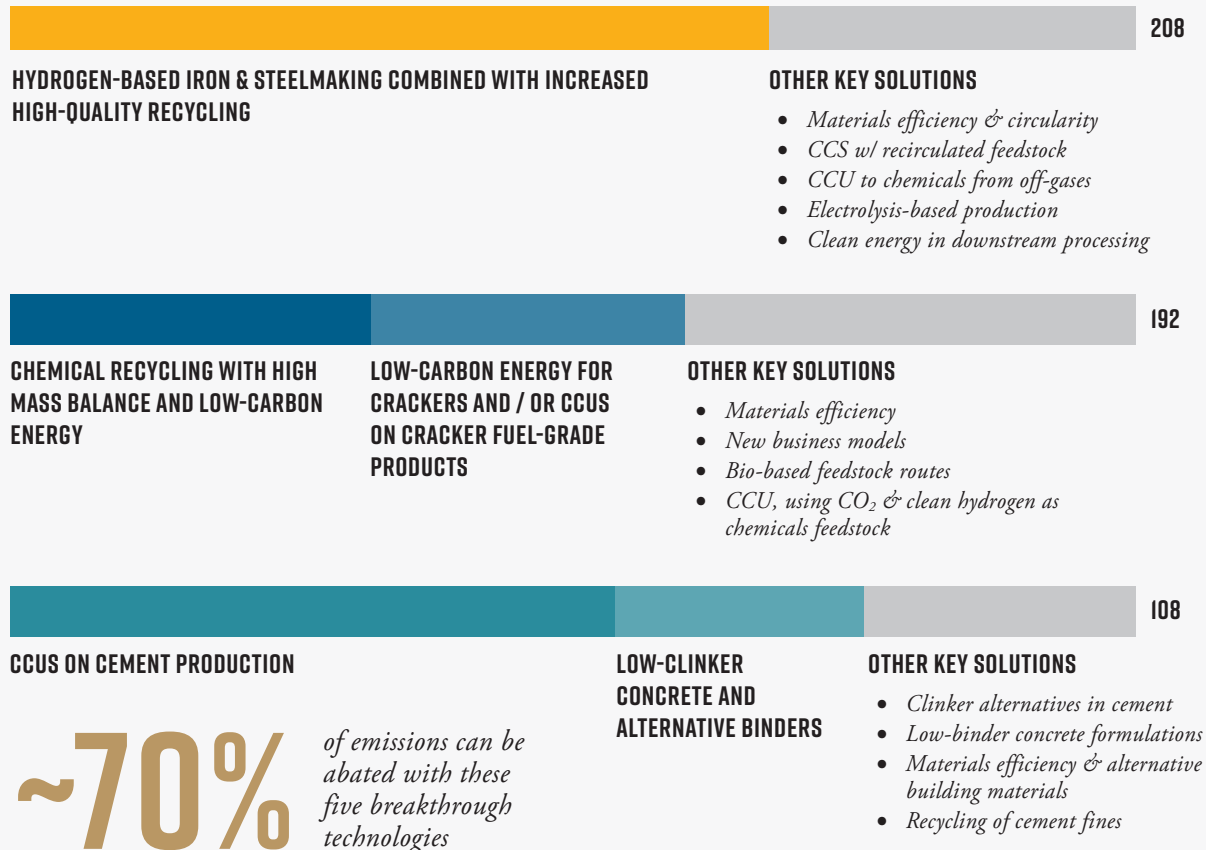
208

HYDROGEN-BASED IRON & STEELMAKING COMBINED WITH INCREASED HIGH-QUALITY RECYCLING

OTHER KEY SOLUTIONS

- Materials efficiency & circularity
- CCS w/ recirculated feedstock
- CCU to chemicals from off-gases
- Electrolysis-based production
- Clean energy in downstream processing

192

CHEMICAL RECYCLING WITH HIGH MASS BALANCE AND LOW-CARBON ENERGY

LOW-CARBON ENERGY FOR CRACKERS AND / OR CCUS ON CRACKER FUEL-GRADE PRODUCTS

OTHER KEY SOLUTIONS

- Materials efficiency
- New business models
- Bio-based feedstock routes
- CCU, using $CO_2$ & clean hydrogen as chemicals feedstock

108

CCUS ON CEMENT PRODUCTION

LOW-CLINKER CONCRETE AND ALTERNATIVE BINDERS

OTHER KEY SOLUTIONS

- Clinker alternatives in cement
- Low-binder concrete formulations
- Materials efficiency & alternative building materials
- Recycling of cement fines

~70%

of emissions can be abated with these five breakthrough technologies